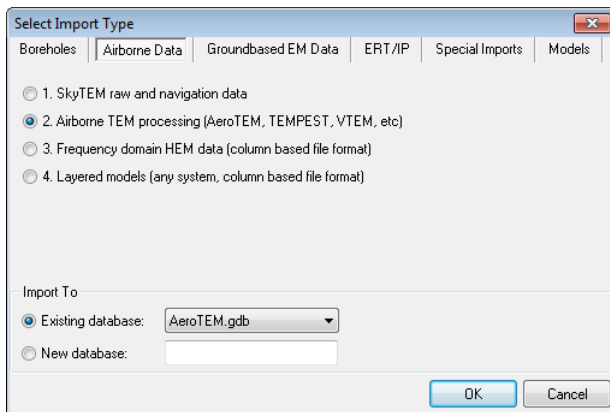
Select Import Type

Boreholes | Airborne Data | Groundbased EM Data | ERT/IP | Special Imports | Models

1. SkyTEM raw and navigation data

2. Airborne TEM processing (AeroTEM, TEMPEST, VTEM, etc)

3. Frequency domain HEM data (column based file format)

4. Layered models (any system, column based file format)

Import To

Existing database: AeroTEM.gdb

New database:

OK

Cancel